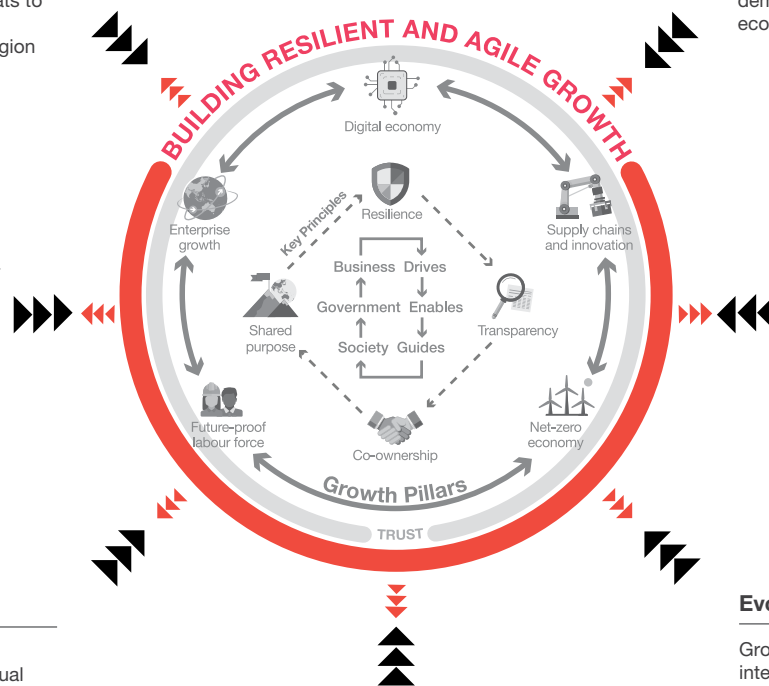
ats to
gion
ual

BUILDING RESILIENT AND AGILE GROWTH

Digital economy
Enterprise growth
Supply chains and innovation
Key Principles
Resilience
Business Drives
Government Enables
Society Guides
Shared purpose
Transparency
Future-proof labour force
Net-zero economy
Co-ownership
Growth Pillars
TRUST

dem
eco
Eve
Gro
inte